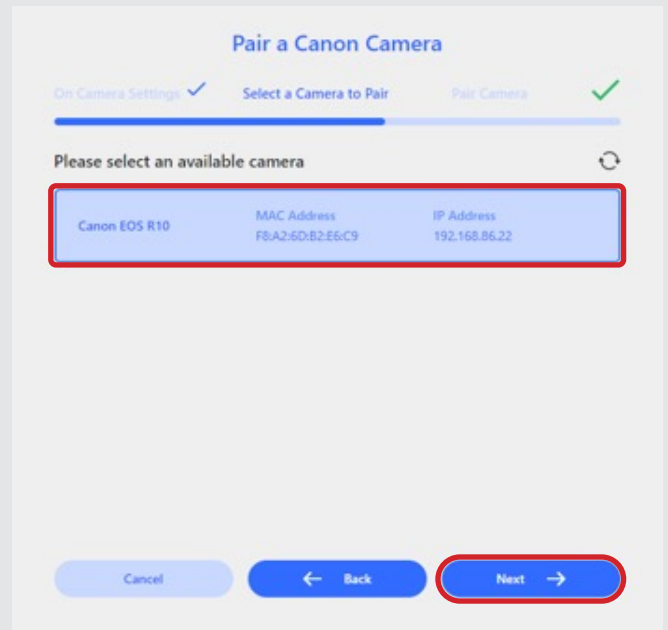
Pair a Canon Camera

On Camera Settings ✓ Select a Camera to Pair Pair Camera ✓

Please select an available camera

| Canon EOS R10 | MAC Address F8:A2:6D:B2:E6:C9 | IP Address 192.168.86.22 |
|---|---|---|

Cancel ← Back Next →